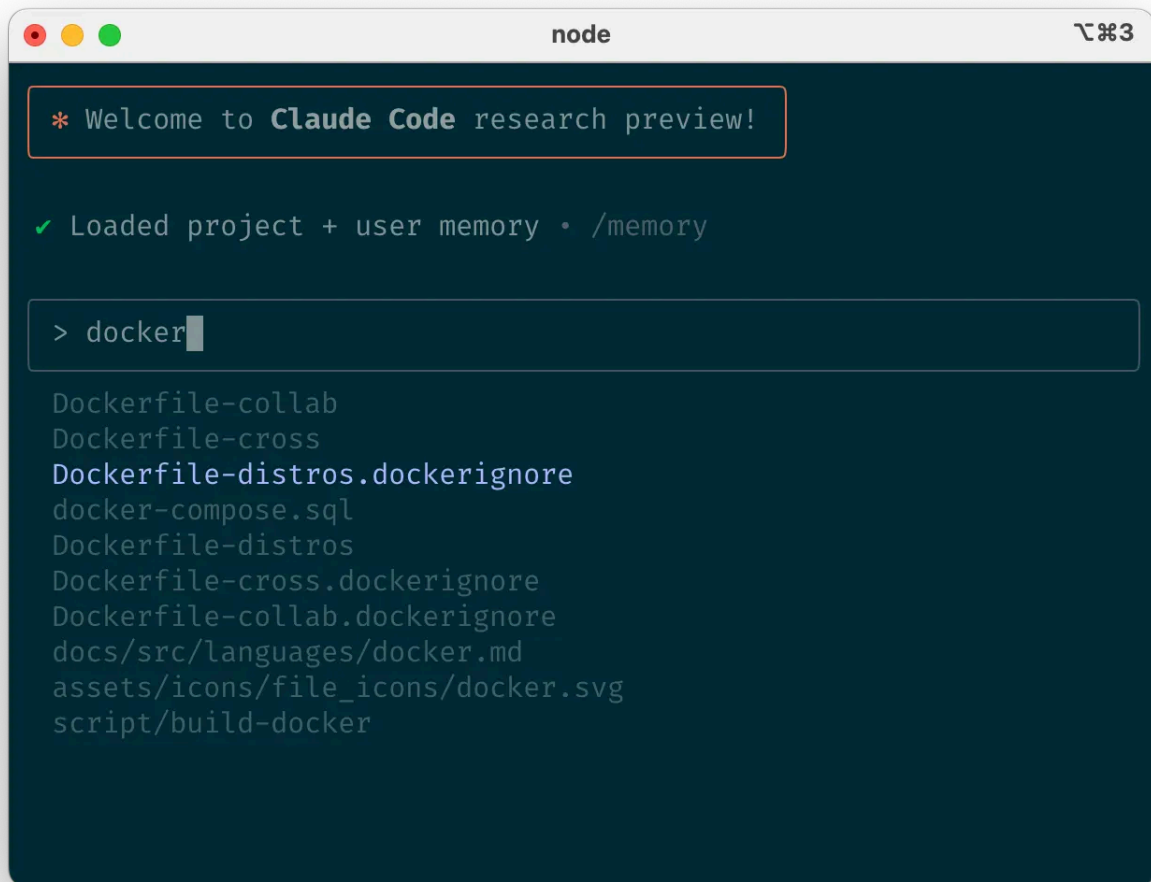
node ⌥⌘3

* Welcome to Claude Code research preview!

✔ Loaded project + user memory • /memory

> docker

Dockerfile-collab
Dockerfile-cross
Dockerfile-distros.dockerignore
docker-compose.sql
Dockerfile-distros
Dockerfile-cross.dockerignore
Dockerfile-collab.dockerignore
docs/src/languages/docker.md
assets/icons/file_icons/docker.svg
script/build-docker